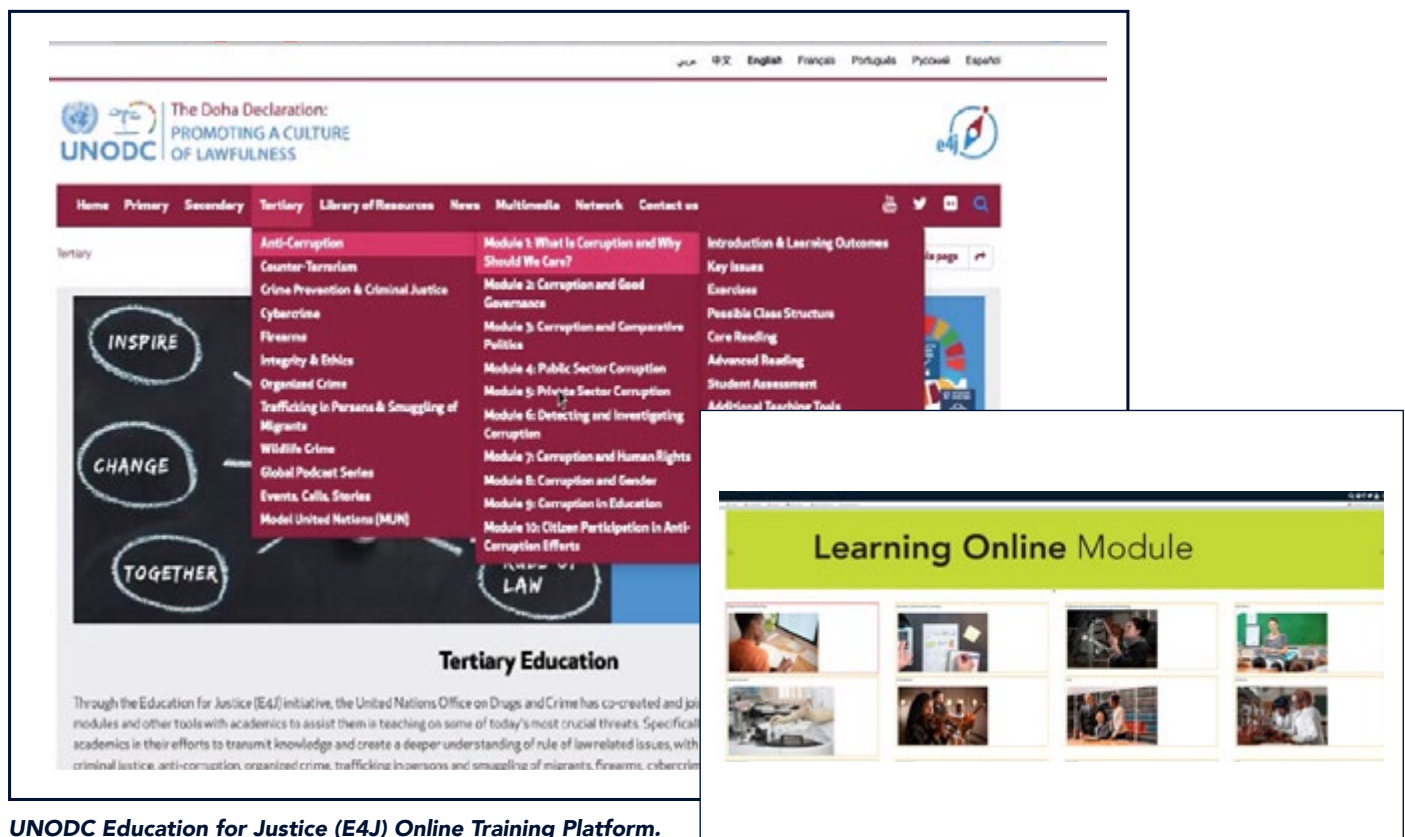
عربي 中文 English Français Português Русский Español

UNODC The Doha Declaration: PROMOTING A CULTURE OF LAWFULNESS

e4j

Home Primary Secondary Tertiary Library of Resources News Multimedia Network Contact us

Tertiary

Anti-Corruption
Counter-Terrorism
Crime Prevention & Criminal Justice
Cybercrime
Firearms
Integrity & Ethics
Organized Crime
Trafficking in Persons & Smuggling of Migrants
Wildlife Crime
Global Podcast Series
Events, Calls, Stories
Model United Nations (MUN)

Module 1: What Is Corruption and Why Should We Care?
Module 2: Corruption and Good Governance
Module 3: Corruption and Comparative Politics
Module 4: Public Sector Corruption
Module 5: Private Sector Corruption
Module 6: Detecting and Investigating Corruption
Module 7: Corruption and Human Rights
Module 8: Corruption and Gender
Module 9: Corruption in Education
Module 10: Citizen Participation in Anti-Corruption Efforts

Introduction & Learning Outcomes
Key Issues
Exercises
Possible Class Structure
Core Reading
Advanced Reading
Student Assessment
Additional Teaching Tools

is page

INSPIRE
CHANGE
TOGETHER
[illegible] LAW

Tertiary Education

Through the Education for Justice (E4J) initiative, the United Nations Office on Drugs and Crime has co-created and joi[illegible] modules and other tools with academics to assist them in teaching on some of today's most crucial threats. Specifical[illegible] academics in their efforts to transmit knowledge and create a deeper understanding of rule of law related issues, with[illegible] criminal justice, anti-corruption, organized crime, trafficking in persons and smuggling of migrants, firearms, cybercrim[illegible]

Learning Online Module

UNODC Education for Justice (E4J) Online Training Platform.